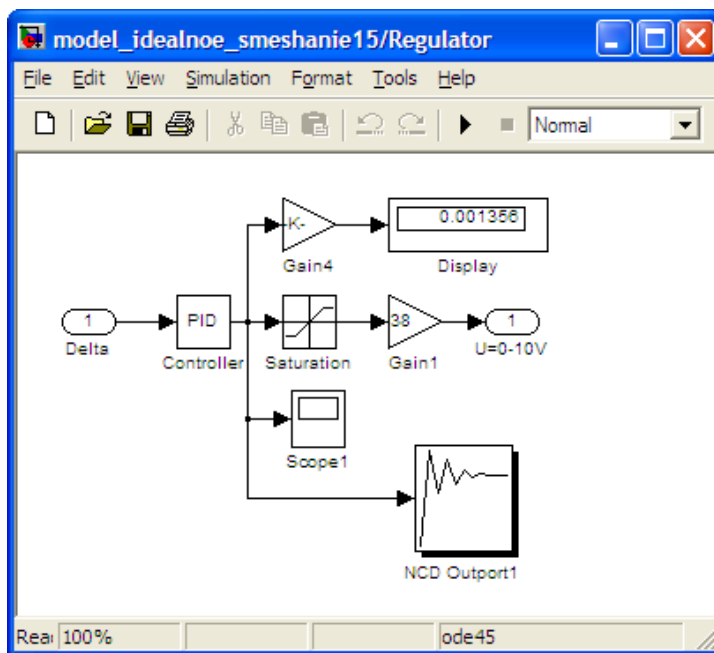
model_idealnoe_smeshanie15/Regulator

File Edit View Simulation Format Tools Help

Normal

K-

Gain4

0.001356

Display

1

Delta

PID

Controller

Saturation

38

Gain1

1

U=0-10V

Scope1

NCD Outport1

Rea 100% ode45